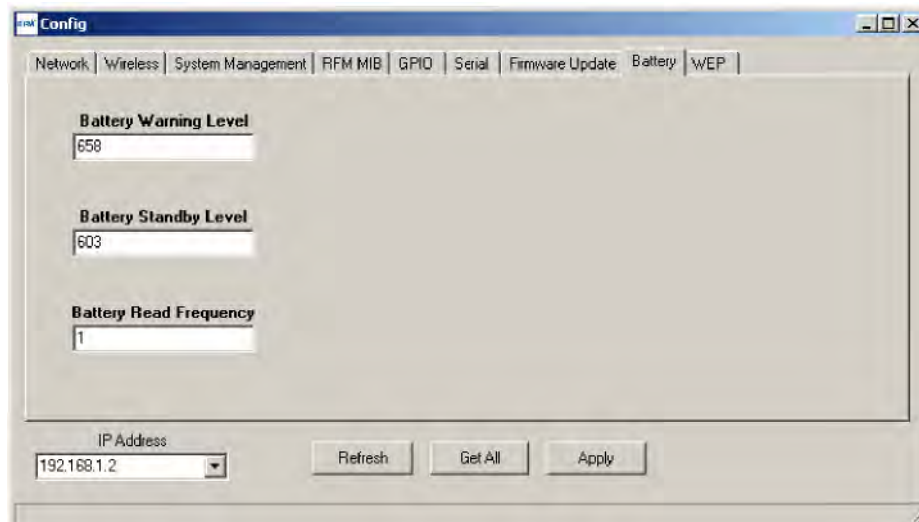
RFM Config

Network | Wireless | System Management | RFM MIB | GPIO | Serial | Firmware Update | Battery | WEP

Battery Warning Level
658

Battery Standby Level
603

Battery Read Frequency
1

IP Address
192.168.1.2

Refresh
Get All
Apply